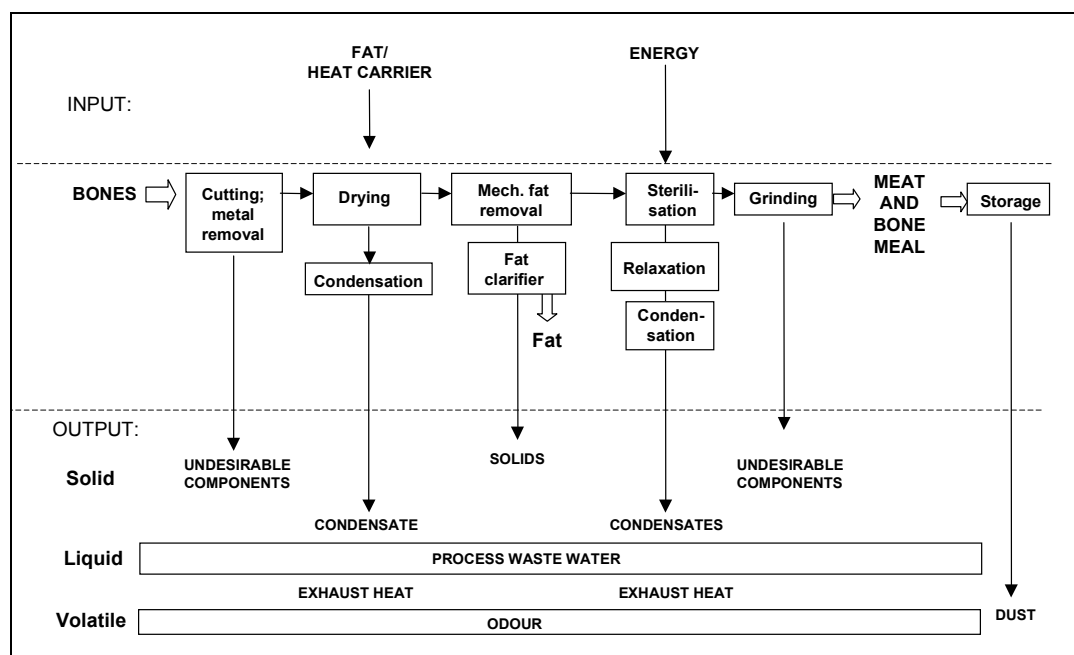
FAT/
HEAT CARRIER

ENERGY

INPUT:

BONES

Cutting; metal removal

Drying

Condensation

Mech. fat removal

Fat clarifier

Fat

Sterilisation

Relaxation

Condensation

Grinding

MEAT AND BONE MEAL

Storage

OUTPUT:

Solid

UNDESIRABLE COMPONENTS

SOLIDS

UNDESIRABLE COMPONENTS

CONDENSATE

CONDENSATES

Liquid

PROCESS WASTE WATER

EXHAUST HEAT

EXHAUST HEAT

Volatile

ODOUR

DUST